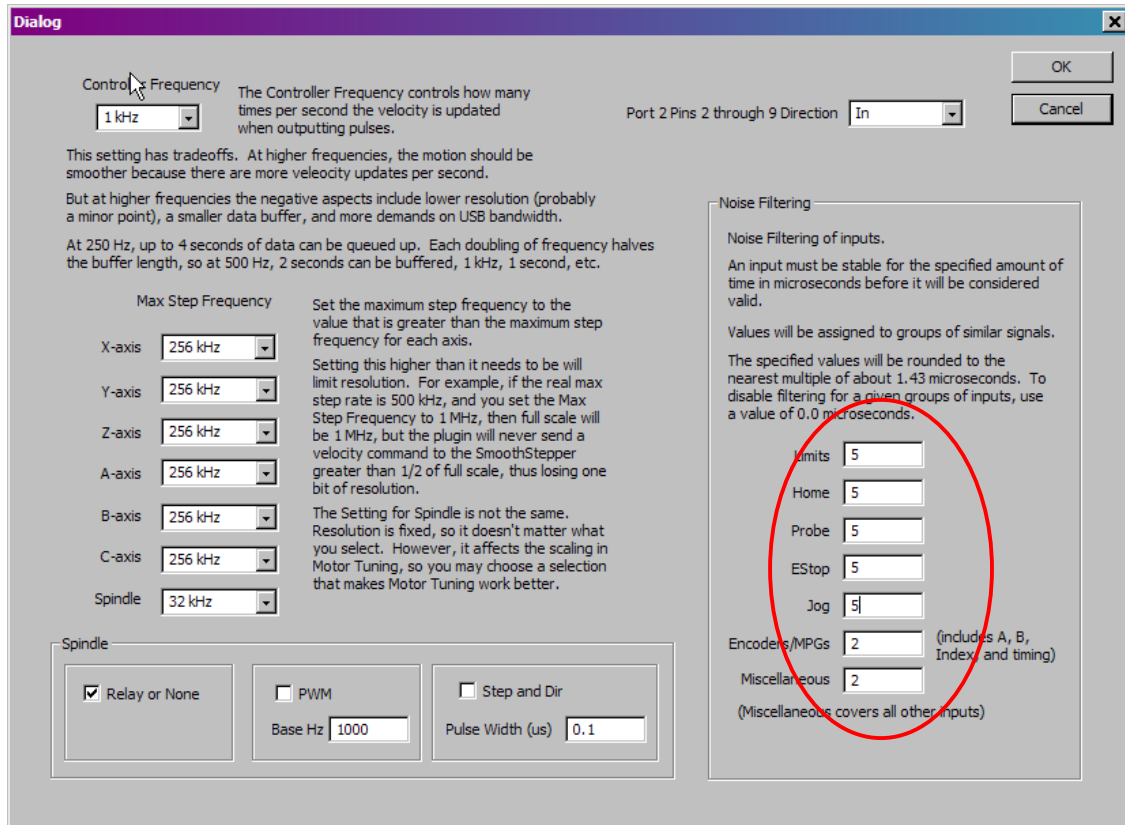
Dialog

Controller Frequency
1 kHz
The Controller Frequency controls how many times per second the velocity is updated when outputting pulses.

Port 2 Pins 2 through 9 Direction In

OK
Cancel

This setting has tradeoffs. At higher frequencies, the motion should be smoother because there are more veleocity updates per second.

But at higher frequencies the negative aspects include lower resolution (probably a minor point), a smaller data buffer, and more demands on USB bandwidth.

At 250 Hz, up to 4 seconds of data can be queued up. Each doubling of frequency halves the buffer length, so at 500 Hz, 2 seconds can be buffered, 1 kHz, 1 second, etc.

Max Step Frequency

X-axis 256 kHz
Y-axis 256 kHz
Z-axis 256 kHz
A-axis 256 kHz
B-axis 256 kHz
C-axis 256 kHz
Spindle 32 kHz

Set the maximum step frequency to the value that is greater than the maximum step frequency for each axis.

Setting this higher than it needs to be will limit resolution. For example, if the real max step rate is 500 kHz, and you set the Max Step Frequency to 1 MHz, then full scale will be 1 MHz, but the plugin will never send a velocity command to the SmoothStepper greater than 1/2 of full scale, thus losing one bit of resolution.

The Setting for Spindle is not the same. Resolution is fixed, so it doesn't matter what you select. However, it affects the scaling in Motor Tuning, so you may choose a selection that makes Motor Tuning work better.

Noise Filtering

Noise Filtering of inputs.

An input must be stable for the specified amount of time in microseconds before it will be considered valid.

Values will be assigned to groups of similar signals.

The specified values will be rounded to the nearest multiple of about 1.43 microseconds. To disable filtering for a given groups of inputs, use a value of 0.0 microseconds.

Limits 5
Home 5
Probe 5
EStop 5
Jog 5
Encoders/MPGs 2 (includes A, B, Index, and timing)
Miscellaneous 2
(Miscellaneous covers all other inputs)

Spindle
Relay or None
PWM
Base Hz 1000
Step and Dir
Pulse Width (us) 0.1